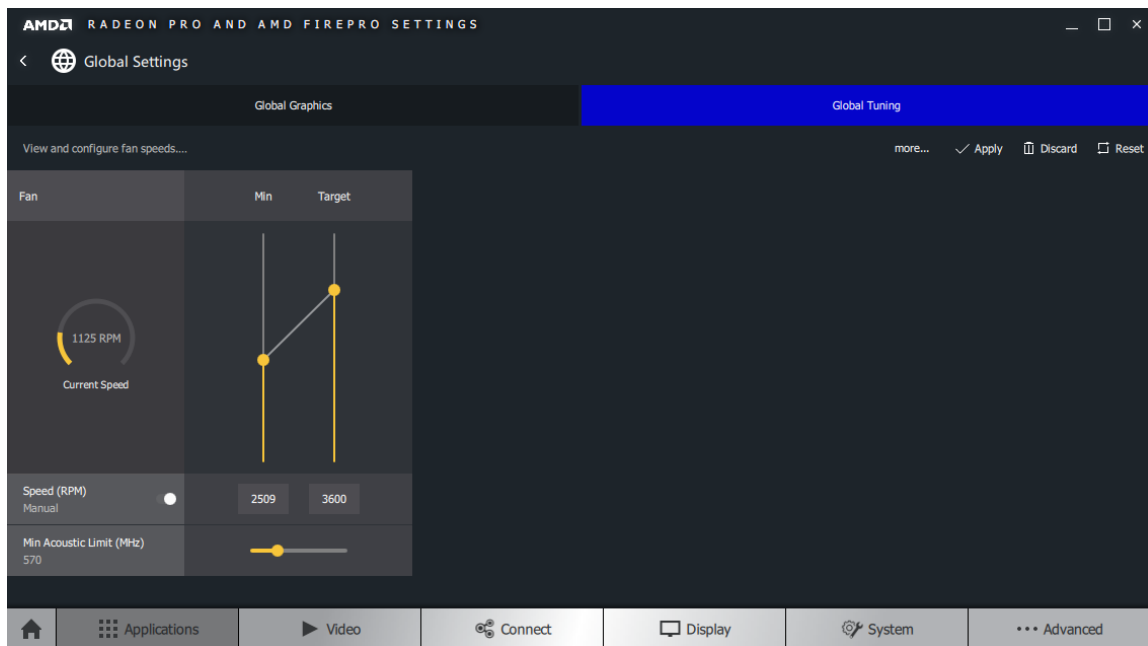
AMD RADEON PRO AND AMD FIREPRO SETTINGS

Global Settings

Global Graphics

Global Tuning

View and configure fan speeds....

more... Apply Discard Reset

Fan

Min Target

1125 RPM

Current Speed

Speed (RPM)
Manual

2509 3600

Min Acoustic Limit (MHz)
570

Applications Video Connect Display System Advanced